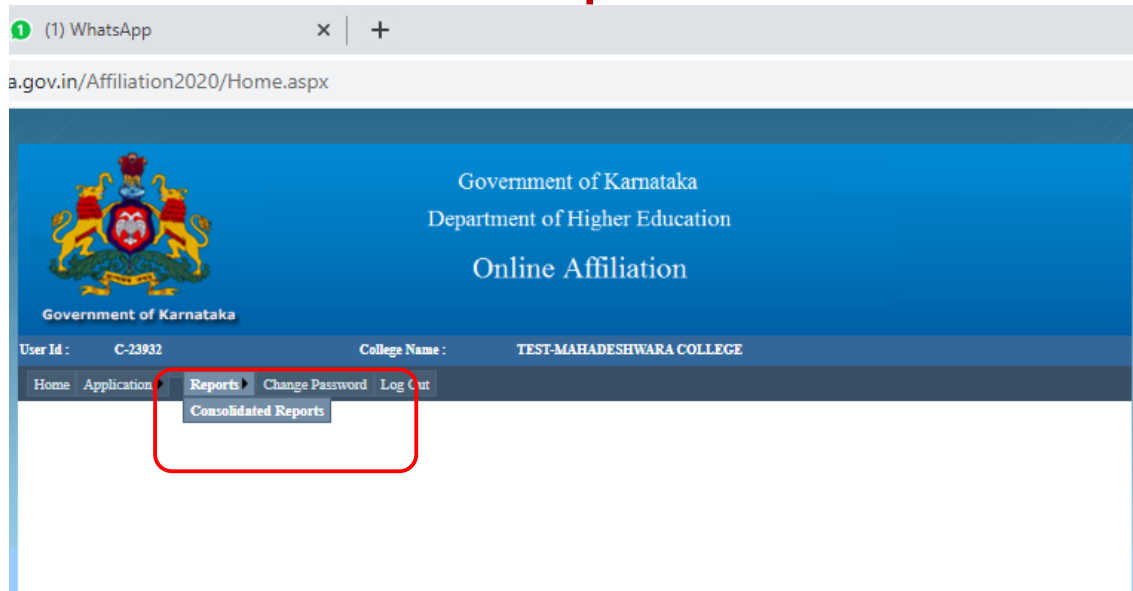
(1) WhatsApp

a.gov.in/Affiliation2020/Home.aspx

Government of Karnataka

Government of Karnataka
Department of Higher Education
Online Affiliation

User Id : C-23932 College Name : TEST-MAHADESHWARA COLLEGE

Home Application Reports Change Password Log Out

Consolidated Reports